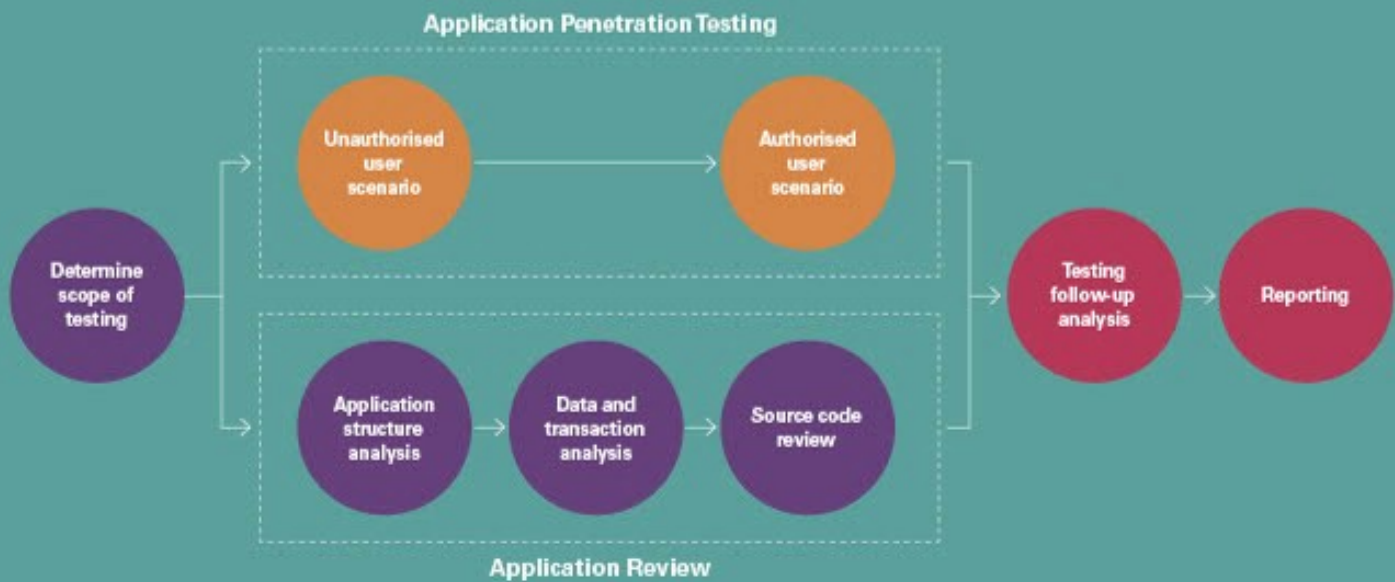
Application Penetration Testing

Determine scope of testing

Unauthorised user scenario

Authorised user scenario

Application structure analysis

Data and transaction analysis

Source code review

Application Review

Testing follow-up analysis

Reporting